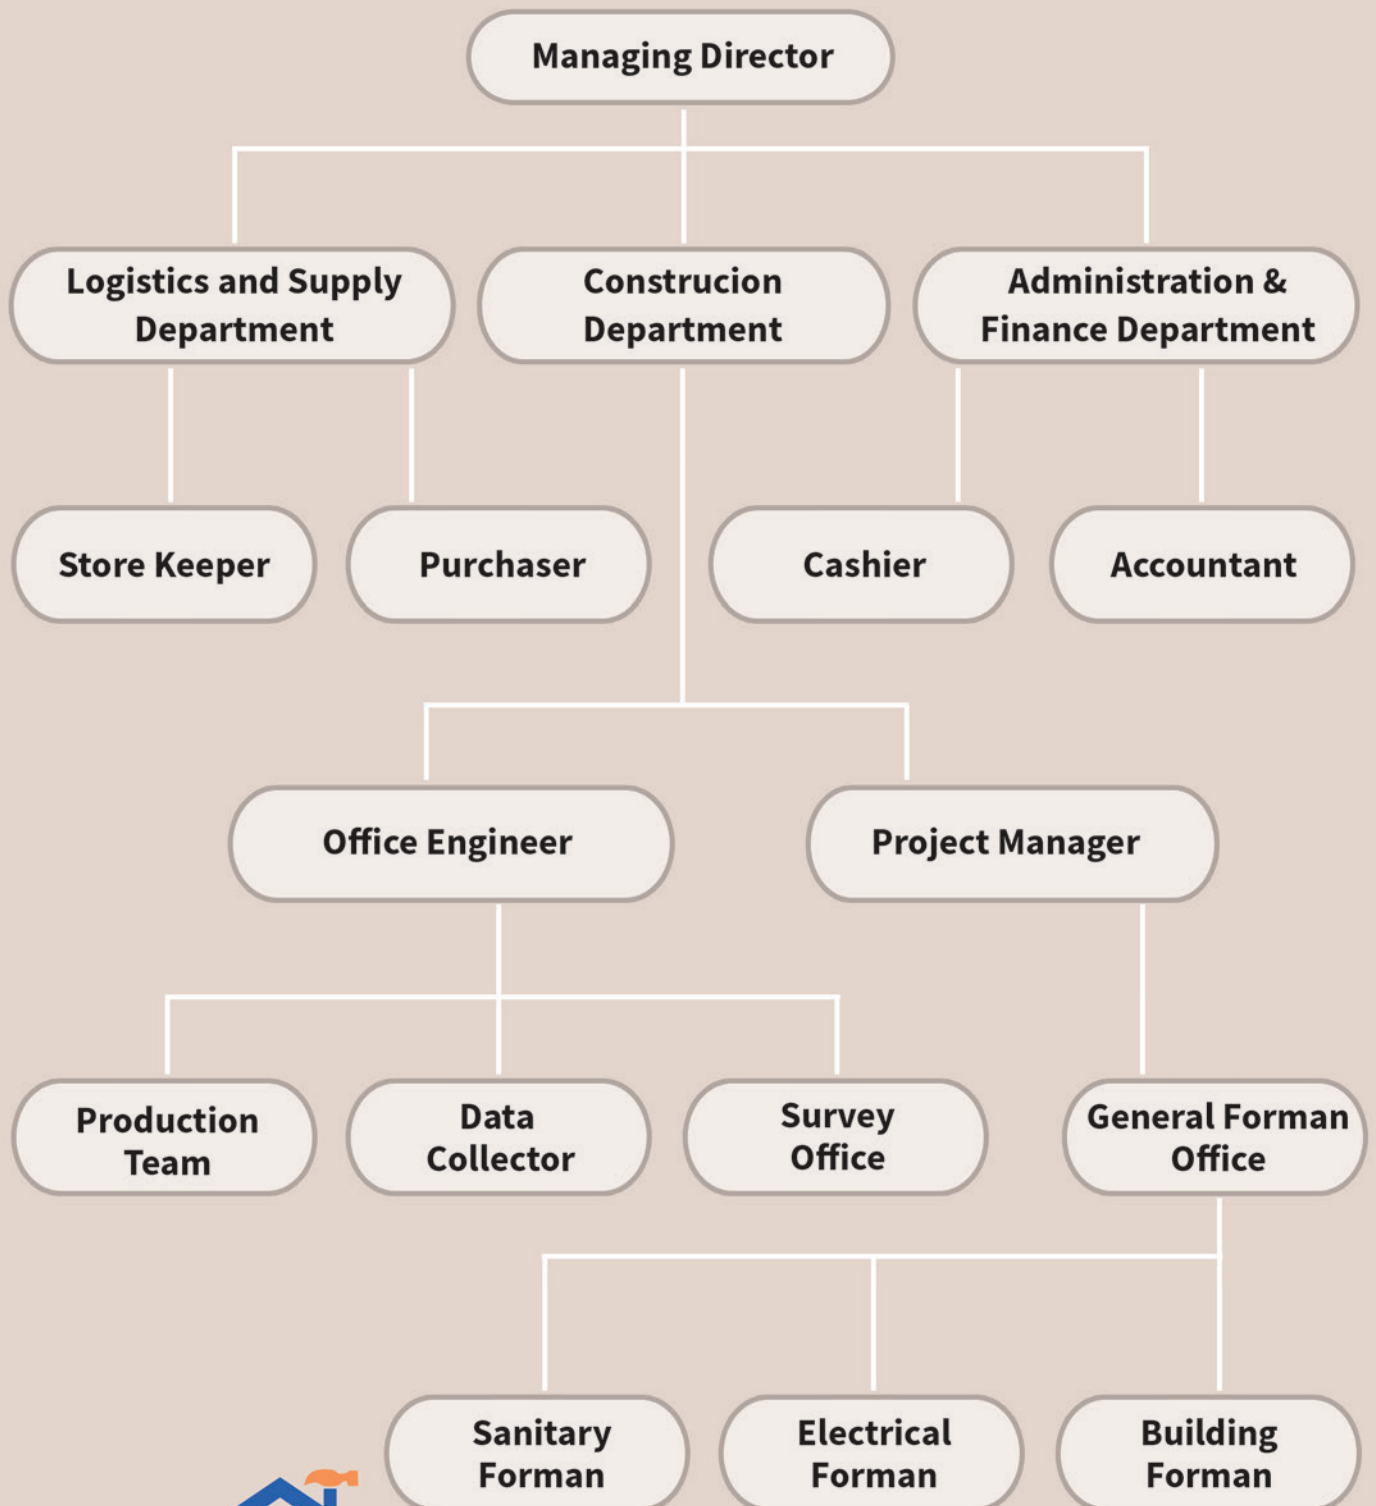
Managing Director

Logistics and Supply Department

Construcion Department

Administration & Finance Department

Store Keeper

Purchaser

Cashier

Accountant

Office Engineer

Project Manager

Production Team

Data Collector

Survey Office

General Forman Office

Sanitary Forman

Electrical Forman

Building Forman